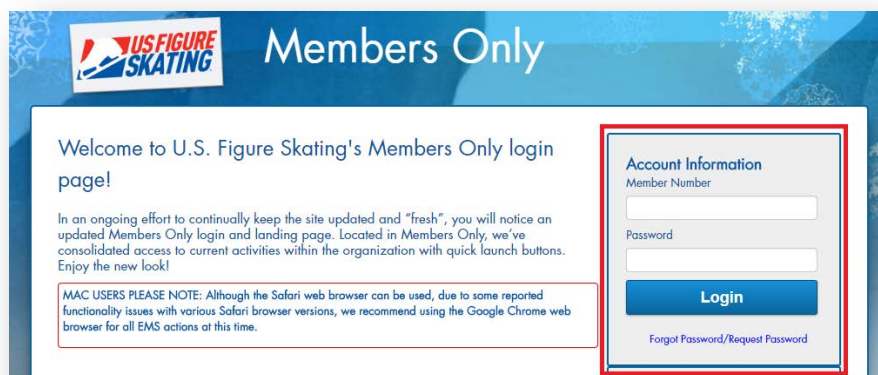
US FIGURE SKATING

Members Only

Welcome to U.S. Figure Skating's Members Only login page!

In an ongoing effort to continually keep the site updated and "fresh", you will notice an updated Members Only login and landing page. Located in Members Only, we've consolidated access to current activities within the organization with quick launch buttons. Enjoy the new look!

MAC USERS PLEASE NOTE: Although the Safari web browser can be used, due to some reported functionality issues with various Safari browser versions, we recommend using the Google Chrome web browser for all EMS actions at this time.

Account Information

Member Number

Password

Login

Forgot Password/Request Password